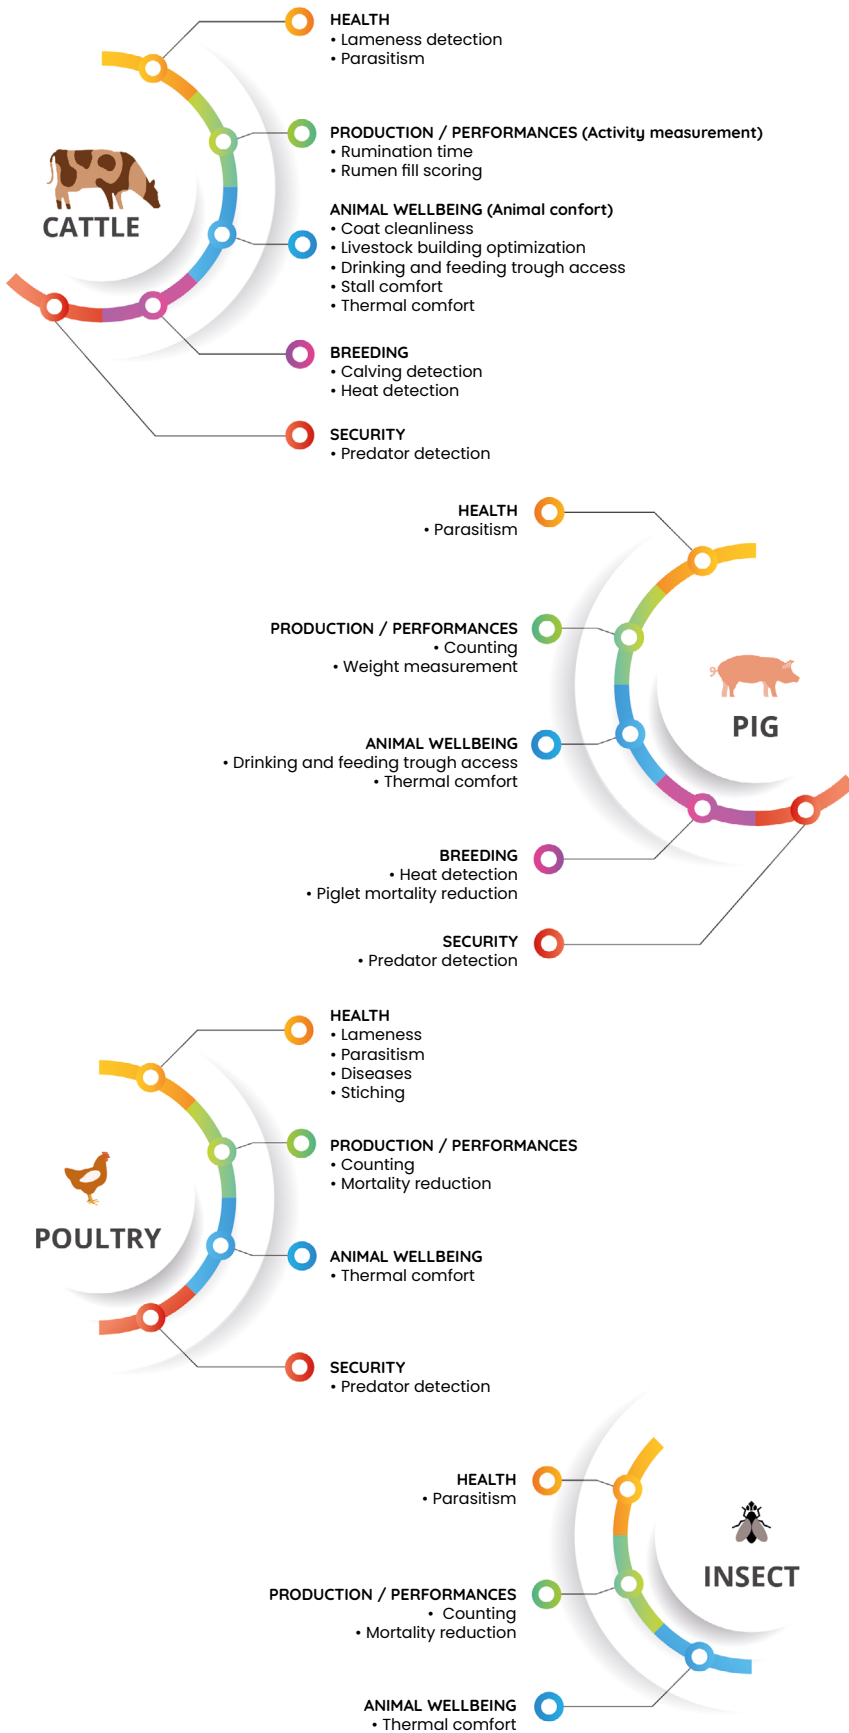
CATTLE

HEALTH
• Lameness detection
• Parasitism

PRODUCTION / PERFORMANCES (Activity measurement)
• Rumination time
• Rumen fill scoring

ANIMAL WELLBEING (Animal confort)
• Coat cleanliness
• Livestock building optimization
• Drinking and feeding trough access
• Stall comfort
• Thermal comfort

BREEDING
• Calving detection
• Heat detection

SECURITY
• Predator detection

PIG

HEALTH
• Parasitism

PRODUCTION / PERFORMANCES
• Counting
• Weight measurement

ANIMAL WELLBEING
• Drinking and feeding trough access
• Thermal comfort

BREEDING
• Heat detection
• Piglet mortality reduction

SECURITY
• Predator detection

POULTRY

HEALTH
• Lameness
• Parasitism
• Diseases
• Stiching

PRODUCTION / PERFORMANCES
• Counting
• Mortality reduction

ANIMAL WELLBEING
• Thermal comfort

SECURITY
• Predator detection

INSECT

HEALTH
• Parasitism

PRODUCTION / PERFORMANCES
• Counting
• Mortality reduction

ANIMAL WELLBEING
• Thermal comfort